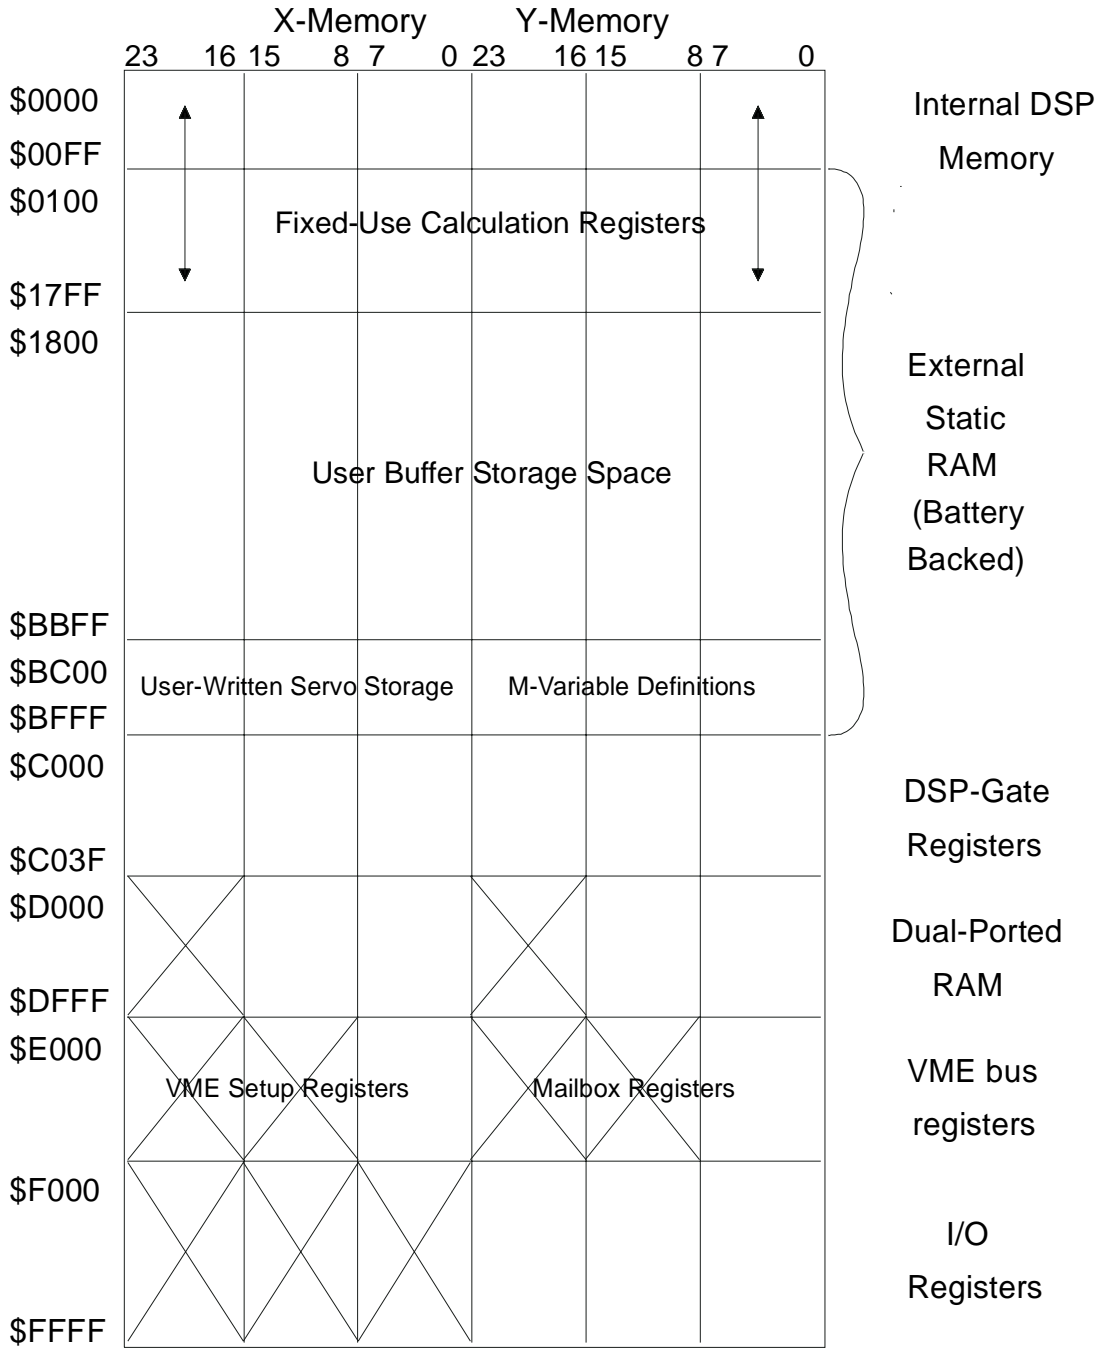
X-Memory Y-Memory
23 16 15 8 7 0 23 16 15 8 7 0

$0000
$00FF
$0100
Fixed-Use Calculation Registers
$17FF
$1800
User Buffer Storage Space
$BBFF
$BC00
User-Written Servo Storage
M-Variable Definitions
$BFFF
$C000
$C03F
$D000
$DFFF
$E000
VME Setup Registers
Mailbox Registers
$F000
$FFFF

Internal DSP Memory

External Static RAM (Battery Backed)

DSP-Gate Registers

Dual-Ported RAM

VME bus registers

I/O Registers